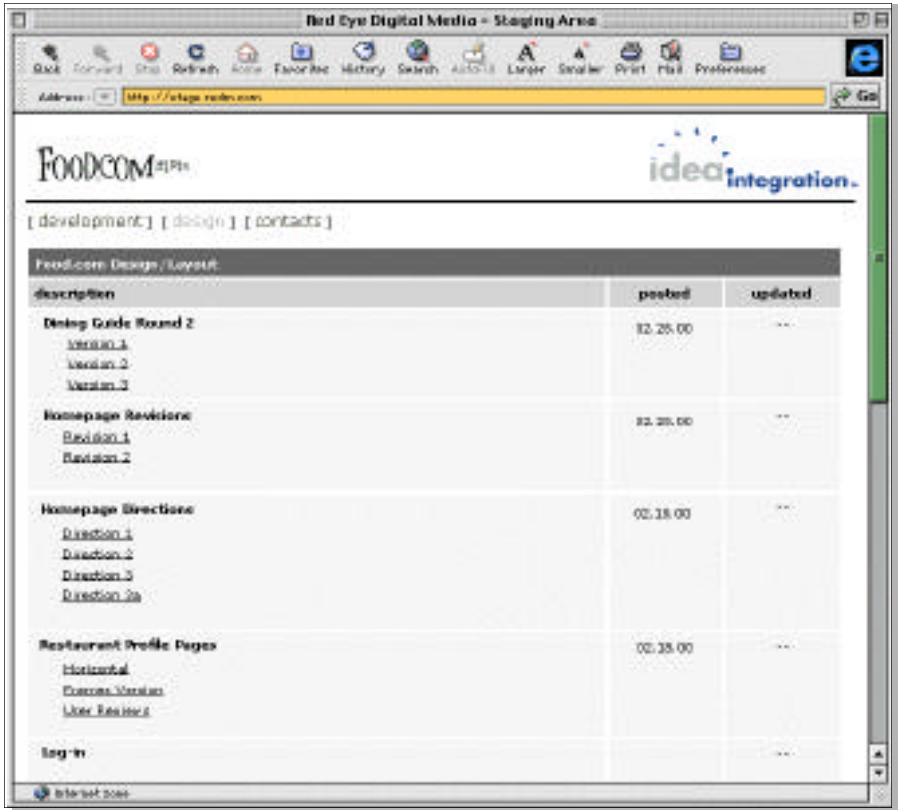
Red Eye Digital Media - Staging Area

Back Forward Stop Refresh Home Favorites History Search AutoFill Larger Smaller Print Mail Preferences

Address: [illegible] Go

FOODCOM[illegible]

idea integration.

[ development ] [ design ] [ contacts ]

Food.com Design/Layout

| description | posted | updated |
|---|---|---|
| Dining Guide Round 2<br>Version 1<br>Version 2<br>Version 3 | 02.25.00 | --- |
| Homepage Revisions<br>Revision 1<br>Revision 2 | 02.25.00 | --- |
| Homepage Directions<br>Direction 1<br>Direction 2<br>Direction 3<br>Direction 3a | 02.18.00 | --- |
| Restaurant Profile Pages<br>Horizontal<br>Express Version<br>User Reviews | 02.18.00 | --- |
| Log-in | | --- |

Internet zone